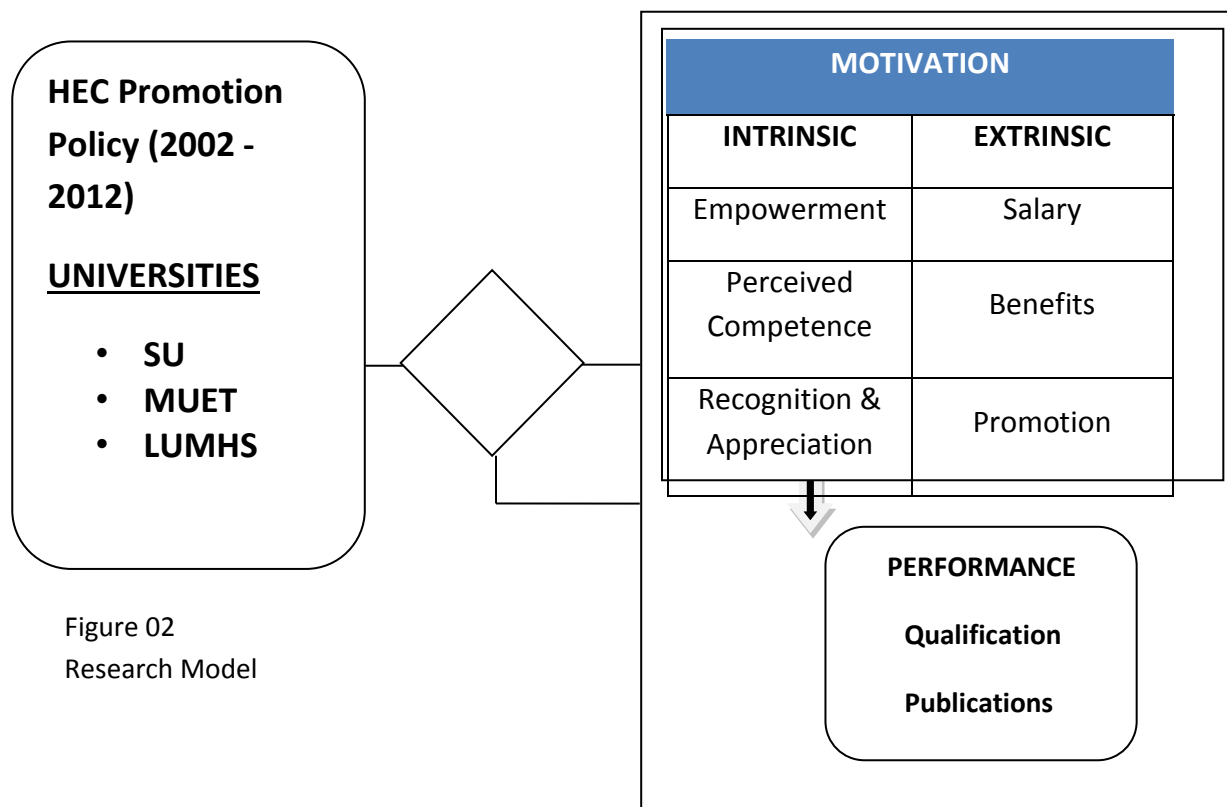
HEC Promotion Policy (2002 - 2012)

UNIVERSITIES

- SU
- MUET
- LUMHS

| MOTIVATION | |
|---|---|
| INTRINSIC | EXTRINSIC |
| Empowerment | Salary |
| Perceived Competence | Benefits |
| Recognition & Appreciation | Promotion |

PERFORMANCE

Qualification

Publications

Figure 02
Research Model